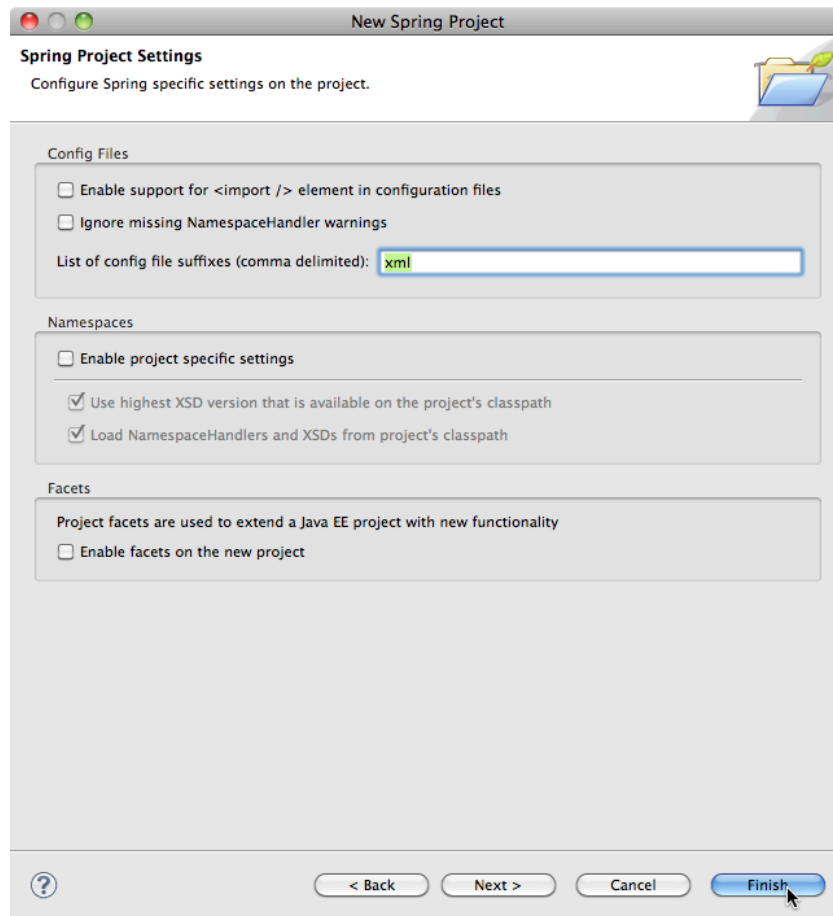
New Spring Project

Spring Project Settings

Configure Spring specific settings on the project.

Config Files

Enable support for <import /> element in configuration files

Ignore missing NamespaceHandler warnings

List of config file suffixes (comma delimited): xml

Namespaces

Enable project specific settings

Use highest XSD version that is available on the project's classpath

Load NamespaceHandlers and XSDs from project's classpath

Facets

Project facets are used to extend a Java EE project with new functionality

Enable facets on the new project

?

< Back

Next >

Cancel

Finish